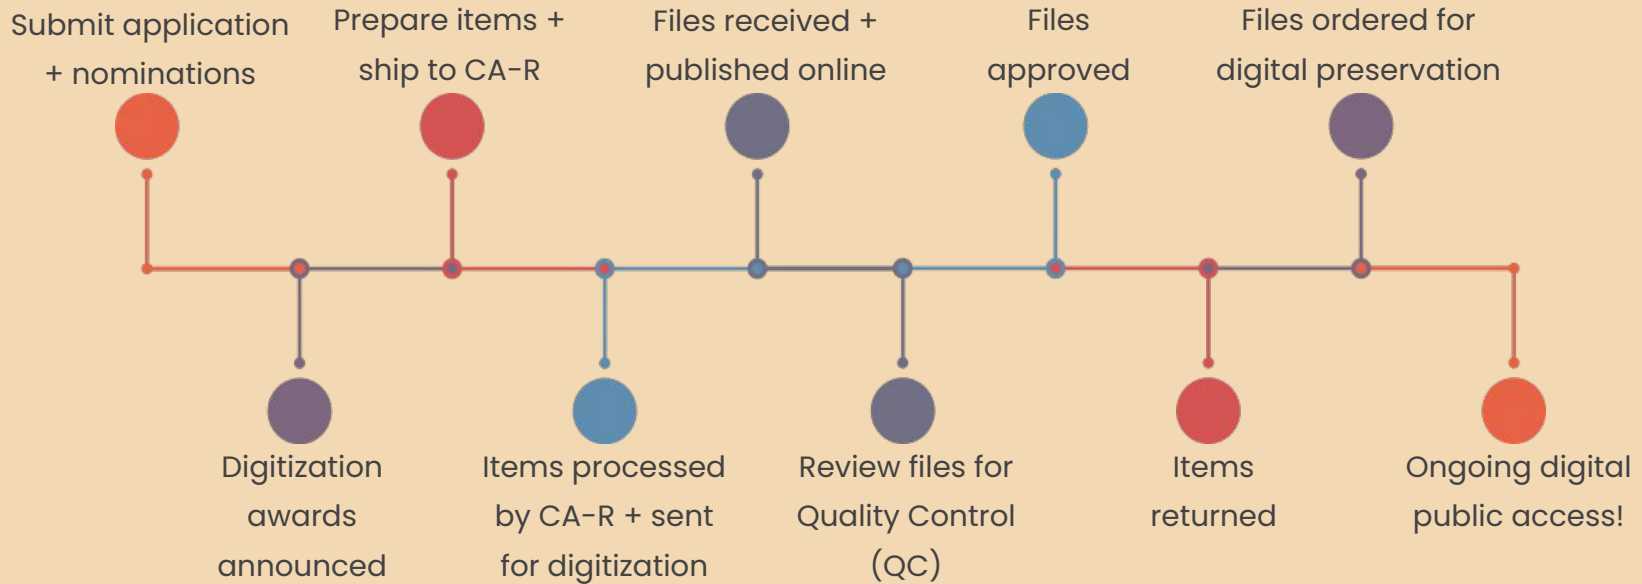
Submit application + nominations

Digitization awards announced

Prepare items + ship to CA-R

Items processed by CA-R + sent for digitization

Files received + published online

Review files for Quality Control (QC)

Files approved

Items returned

Files ordered for digital preservation

Ongoing digital public access!